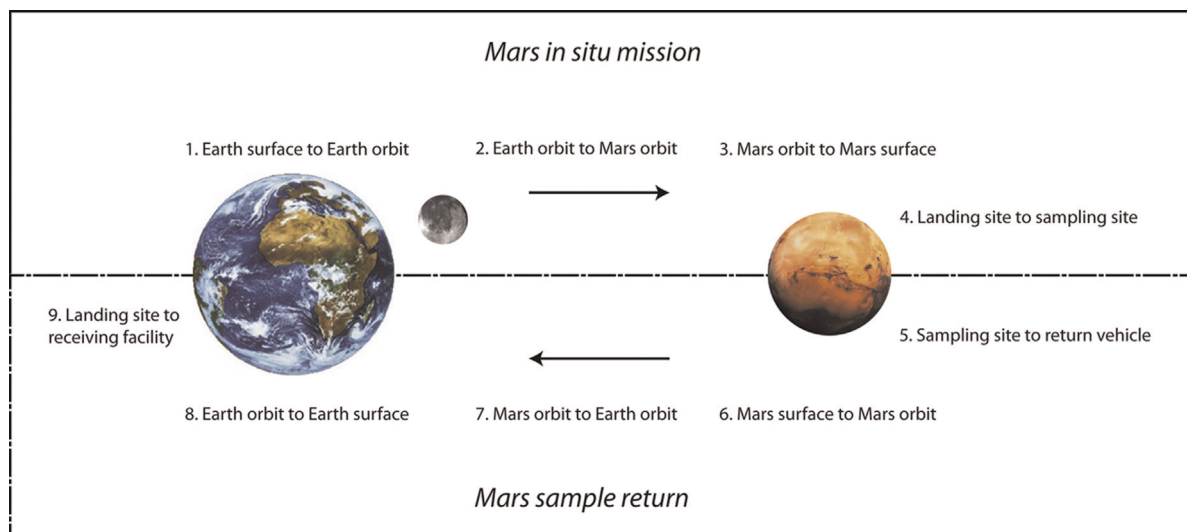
Mars in situ mission

1. Earth surface to Earth orbit

2. Earth orbit to Mars orbit

3. Mars orbit to Mars surface

4. Landing site to sampling site

9. Landing site to receiving facility

5. Sampling site to return vehicle

8. Earth orbit to Earth surface

7. Mars orbit to Earth orbit

6. Mars surface to Mars orbit

Mars sample return